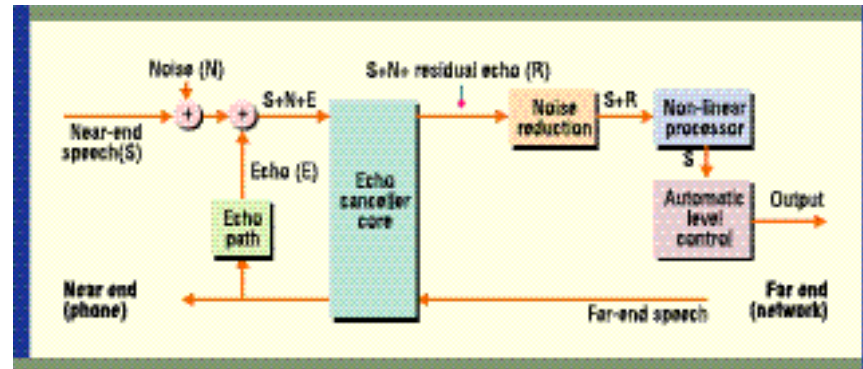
Noise (N)

+

+

S+N+E

Near-end speech(S)

Echo (E)

Echo path

Echo canceller core

S+N+ residual echo (R)

Noise reduction

S+R

Non-linear processor

S

Automatic level control

Output

Near end (phone)

Far-end speech

Far end (network)